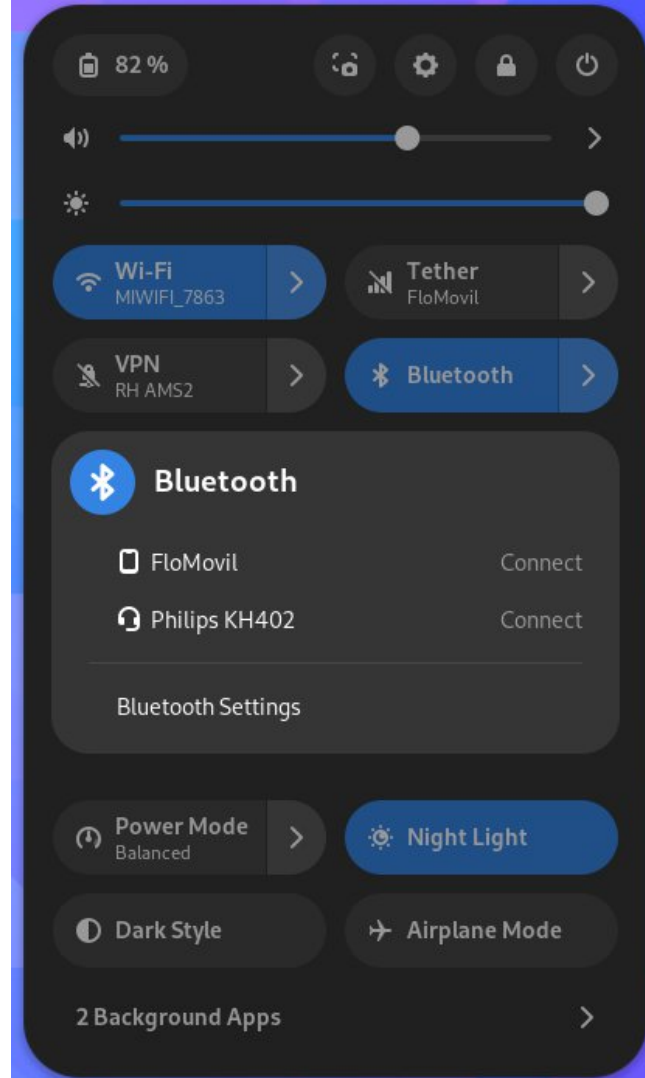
82 %

Wi-Fi
MIWIFI_7863

Tether
FloMovil

VPN
RH AMS2

Bluetooth

Bluetooth

FloMovil Connect

Philips KH402 Connect

Bluetooth Settings

Power Mode
Balanced

Night Light

Dark Style

Airplane Mode

2 Background Apps